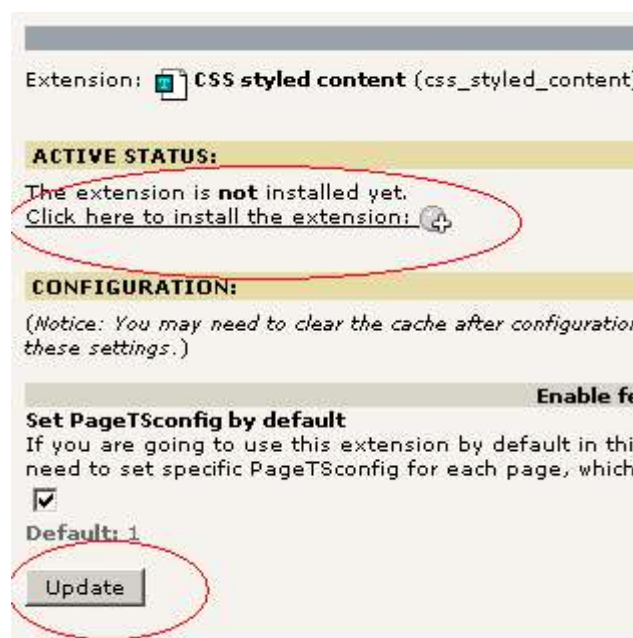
Extension: CSS styled content (css_styled_content)

ACTIVE STATUS:

The extension is **not** installed yet.
Click here to install the extension:

CONFIGURATION:

(*Notice: You may need to clear the cache after configuratio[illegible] these settings.*)

Enable fe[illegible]

**Set PageTSconfig by default**
If you are going to use this extension by default in thi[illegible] need to set specific PageTSconfig for each page, which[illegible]

Default: 1

Update